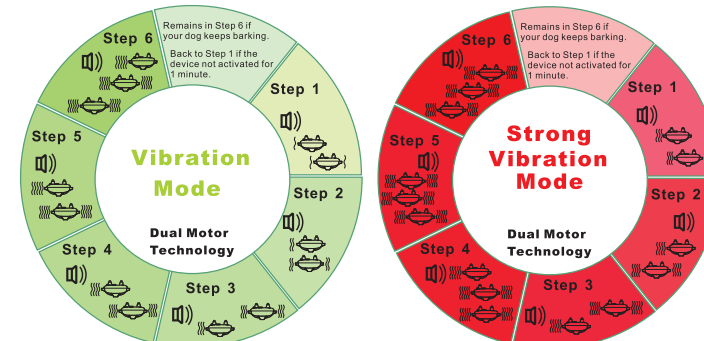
Remains in Step 6 if your dog keeps barking.

Back to Step 1 if the device not activated for 1 minute.

Step 6

Step 1

Step 5

Vibration Mode

Step 2

Dual Motor Technology

Step 4

Step 3

Remains in Step 6 if your dog keeps barking.

Back to Step 1 if the device not activated for 1 minute.

Step 6

Step 1

Step 5

Strong Vibration Mode

Step 2

Dual Motor Technology

Step 4

Step 3